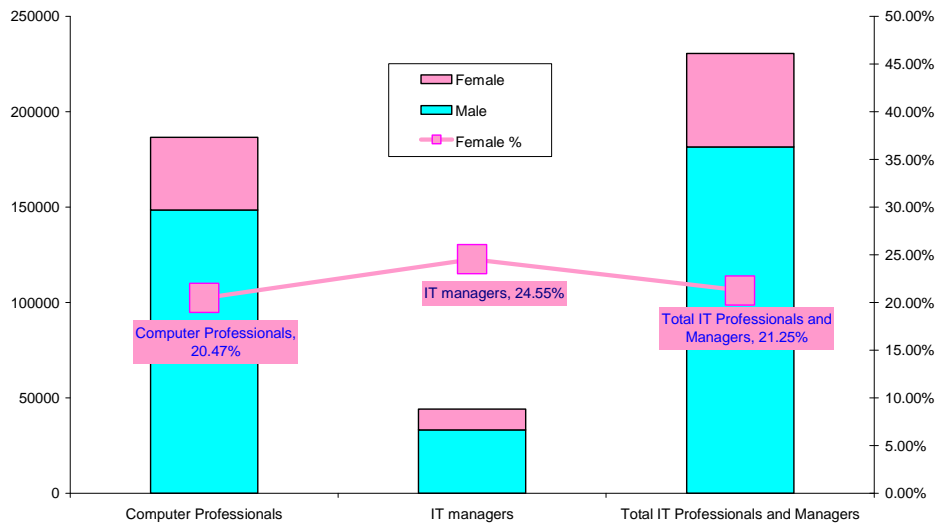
250000
200000
150000
100000
50000
0

50.00%
45.00%
40.00%
35.00%
30.00%
25.00%
20.00%
15.00%
10.00%
5.00%
0.00%

Female
Male
Female %

Computer Professionals, 20.47%

IT managers, 24.55%

Total IT Professionals and Managers, 21.25%

Computer Professionals
IT managers
Total IT Professionals and Managers